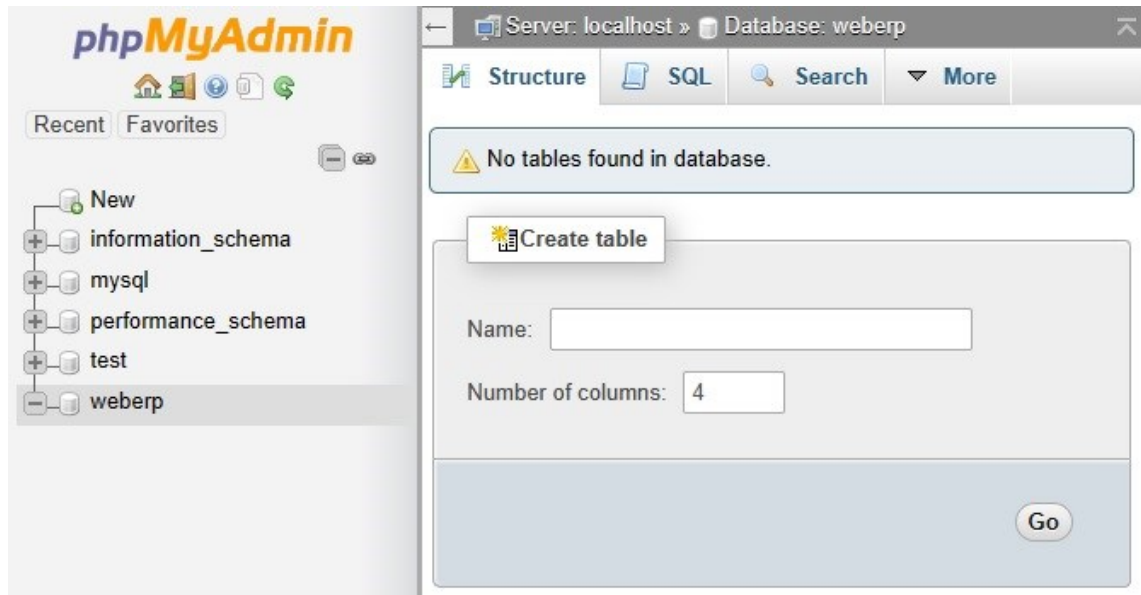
phpMyAdmin

Recent Favorites

New
information_schema
mysql
performance_schema
test
weberp

Server: localhost » Database: weberp

Structure SQL Search More

No tables found in database.

Create table

Name:

Number of columns: 4

Go